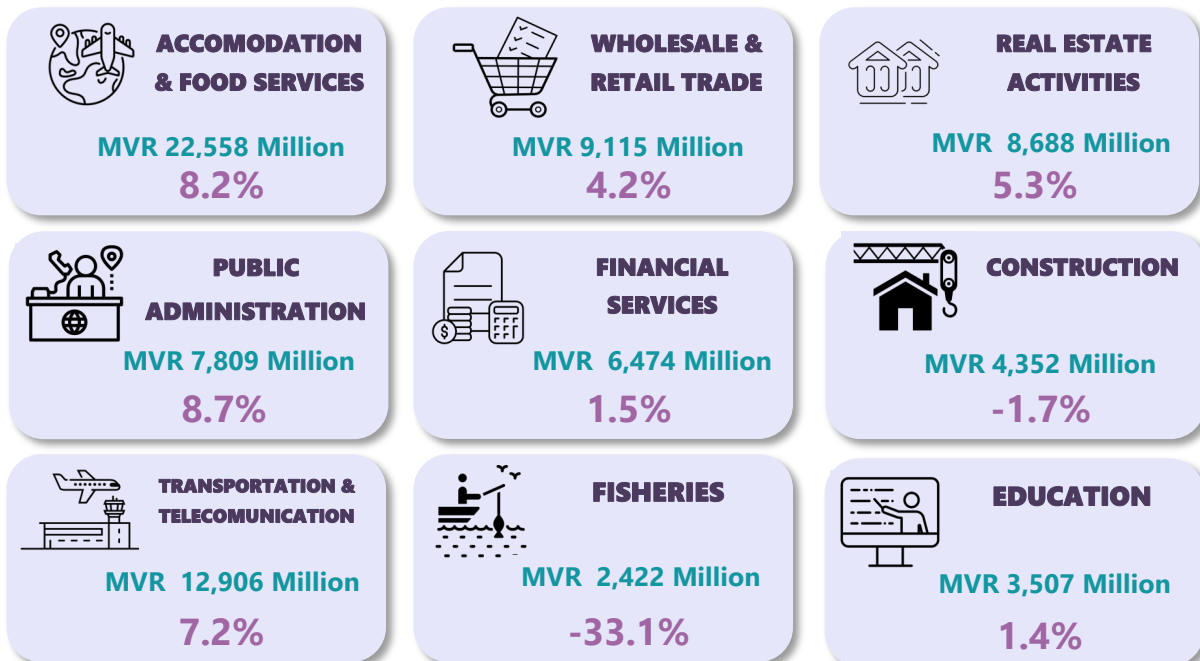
ACCOMODATION & FOOD SERVICES
MVR 22,558 Million
8.2%

WHOLESALE & RETAIL TRADE
MVR 9,115 Million
4.2%

REAL ESTATE ACTIVITIES
MVR 8,688 Million
5.3%

PUBLIC ADMINISTRATION
MVR 7,809 Million
8.7%

FINANCIAL SERVICES
MVR 6,474 Million
1.5%

CONSTRUCTION
MVR 4,352 Million
-1.7%

TRANSPORTATION & TELECOMUNICATION
MVR 12,906 Million
7.2%

FISHERIES
MVR 2,422 Million
-33.1%

EDUCATION
MVR 3,507 Million
1.4%